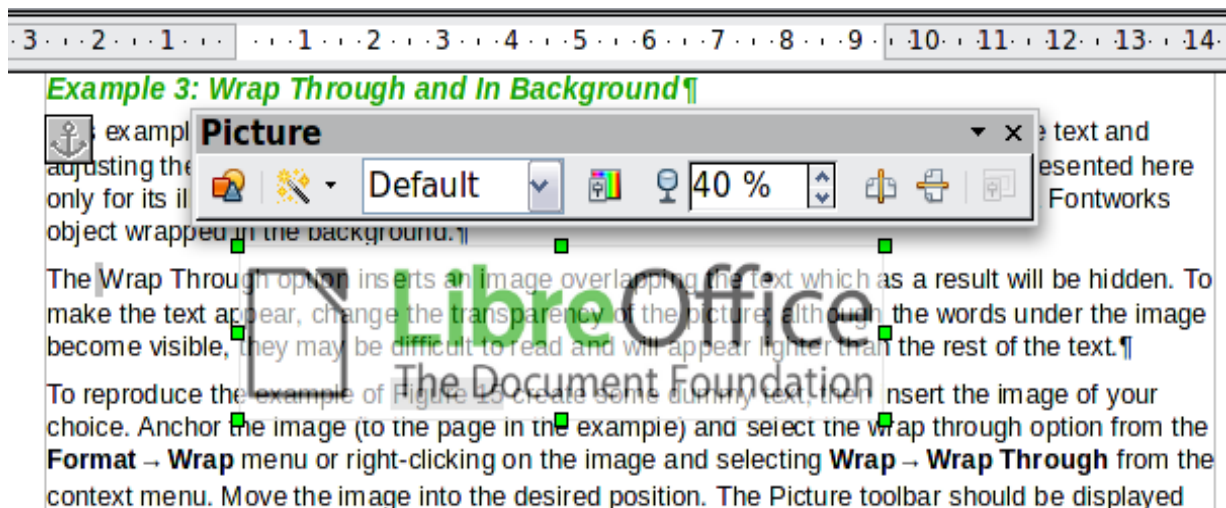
·3· · ·2· · ·1· · · · · ·1· · ·2· · ·3· · ·4· · ·5· · ·6· · ·7· · ·8· · ·9· ·10· ·11· ·12· ·13· ·14·

Example 3: Wrap Through and In Background¶

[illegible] exampl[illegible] e text and adjusting the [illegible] esented here only for its il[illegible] Fontworks object wrapped in the background.¶

Picture

Default

40 %

The Wrap Through option inserts an image overlapping the text which as a result will be hidden. To make the text appear, change the transparency of the picture; although the words under the image become visible, they may be difficult to read and will appear lighter than the rest of the text.¶

LibreOffice
The Document Foundation

To reproduce the example of Figure 15 create some dummy text, then insert the image of your choice. Anchor the image (to the page in the example) and select the wrap through option from the Format → Wrap menu or right-clicking on the image and selecting Wrap → Wrap Through from the context menu. Move the image into the desired position. The Picture toolbar should be displayed